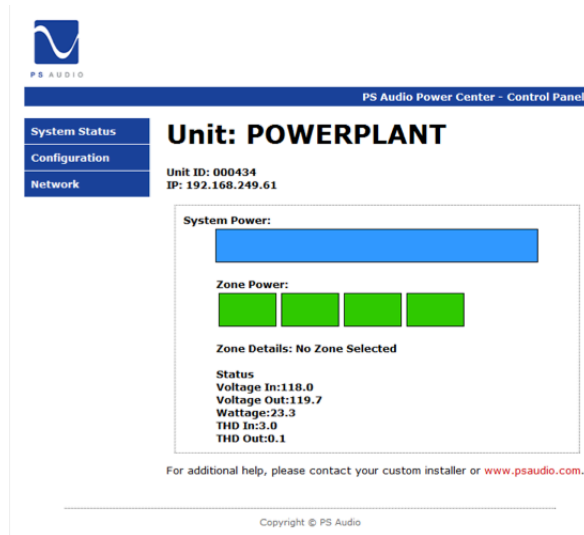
PS AUDIO

PS Audio Power Center - Control Panel

System Status
Configuration
Network

Unit: POWERPLANT

Unit ID: 000434
IP: 192.168.249.61

System Power:

Zone Power:

Zone Details: No Zone Selected

Status
Voltage In:118.0
Voltage Out:119.7
Wattage:23.3
THD In:3.0
THD Out:0.1

For additional help, please contact your custom installer or www.psaudio.com.

Copyright © PS Audio